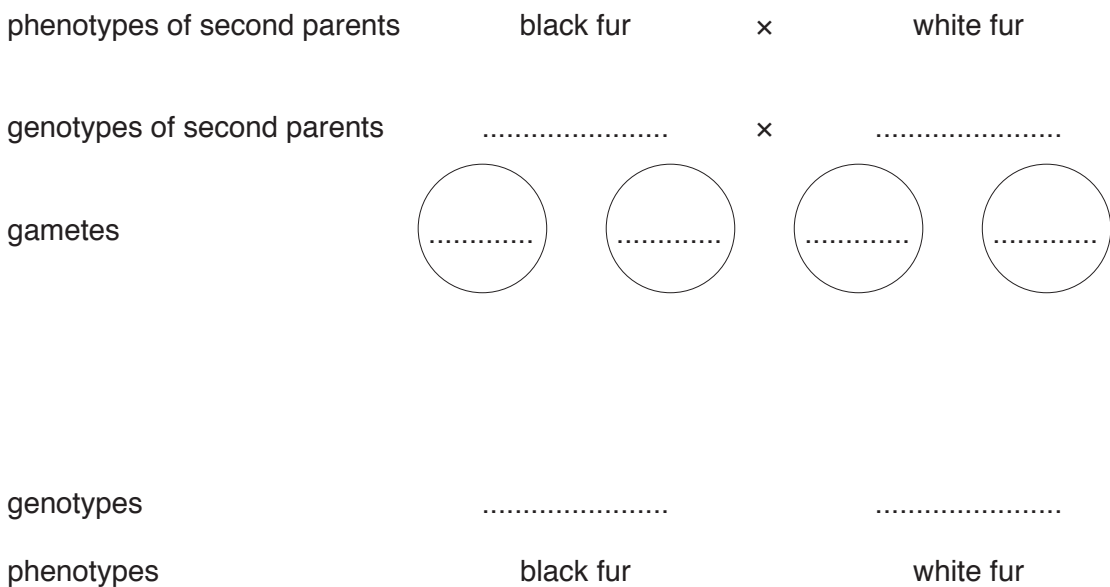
phenotypes of second parents black fur × white fur

genotypes of second parents ...................... × ......................

gametes ............ ............ ............ ............

genotypes ...................... ......................

phenotypes black fur white fur